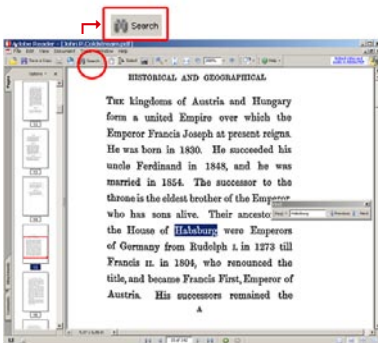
Search

Adobe Reader - [John P Coldstream.pdf]

Search

HISTORICAL AND GEOGRAPHICAL

THE kingdoms of Austria and Hungary form a united Empire over which the Emperor Francis Joseph at present reigns. He was born in 1830. He succeeded his uncle Ferdinand in 1848, and he was married in 1854. The successor to the throne is the eldest brother of the Emperor who has sons alive. Their ancesto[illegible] the House of Habsburg were Emperors of Germany from Rudolph I. in 1273 till Francis II. in 1804, who renounced the title, and became Francis First, Emperor of Austria. His successors remained the

A

Find Habsburg Previous Next